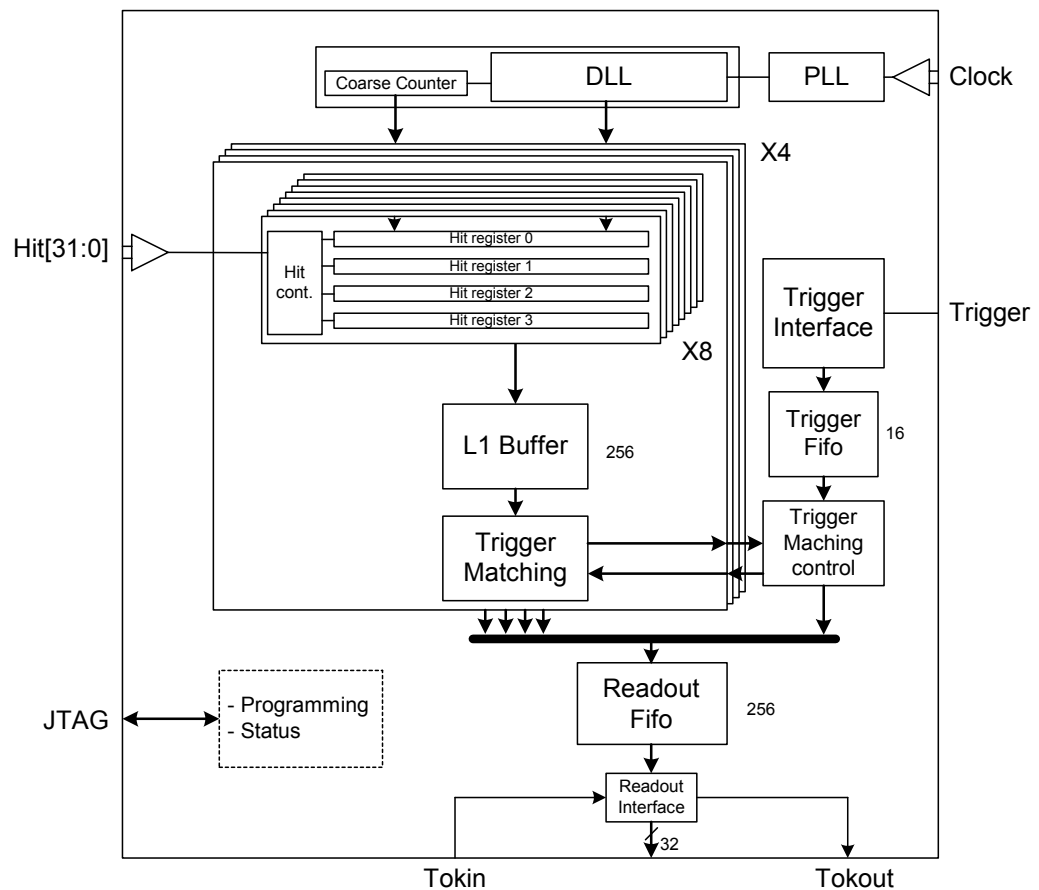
Coarse Counter
DLL
PLL
Clock
X4
Hit[31:0]
Hit cont.
Hit register 0
Hit register 1
Hit register 2
Hit register 3
X8
Trigger Interface
Trigger
L1 Buffer
256
Trigger Fifo
16
Trigger Matching
Trigger Maching control
JTAG
- Programming
- Status
Readout Fifo
256
Readout Interface
32
Tokin
Tokout